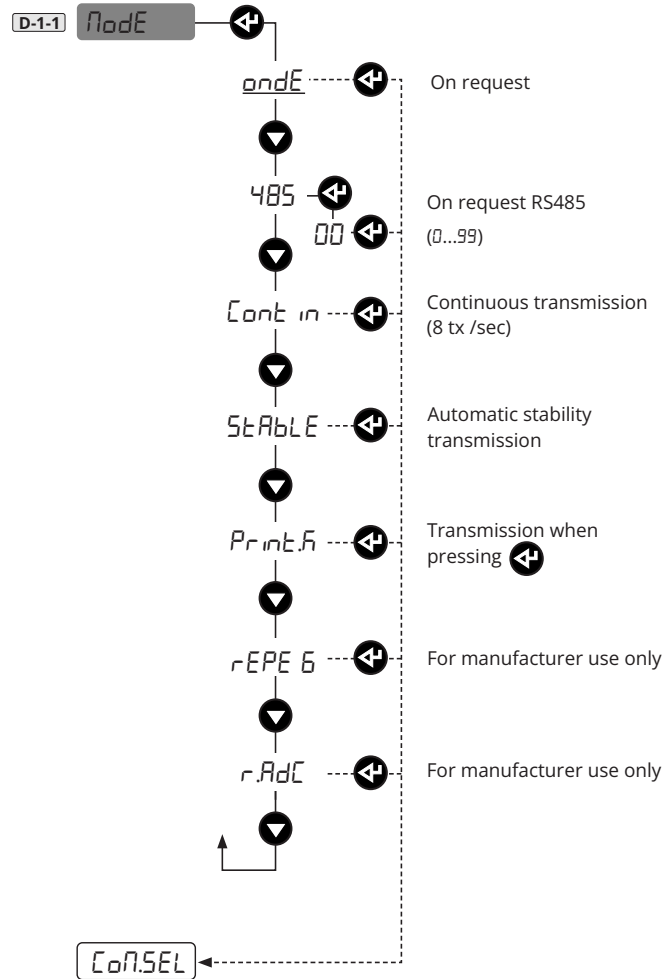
D-1-1 ModE

ondE

On request

485

00

On request RS485
(0...99)

Cont in

Continuous transmission
(8 tx /sec)

StAbLE

Automatic stability
transmission

Print.h

Transmission when
pressing

rEPE 6

For manufacturer use only

r.AdC

For manufacturer use only

CoM.SEL